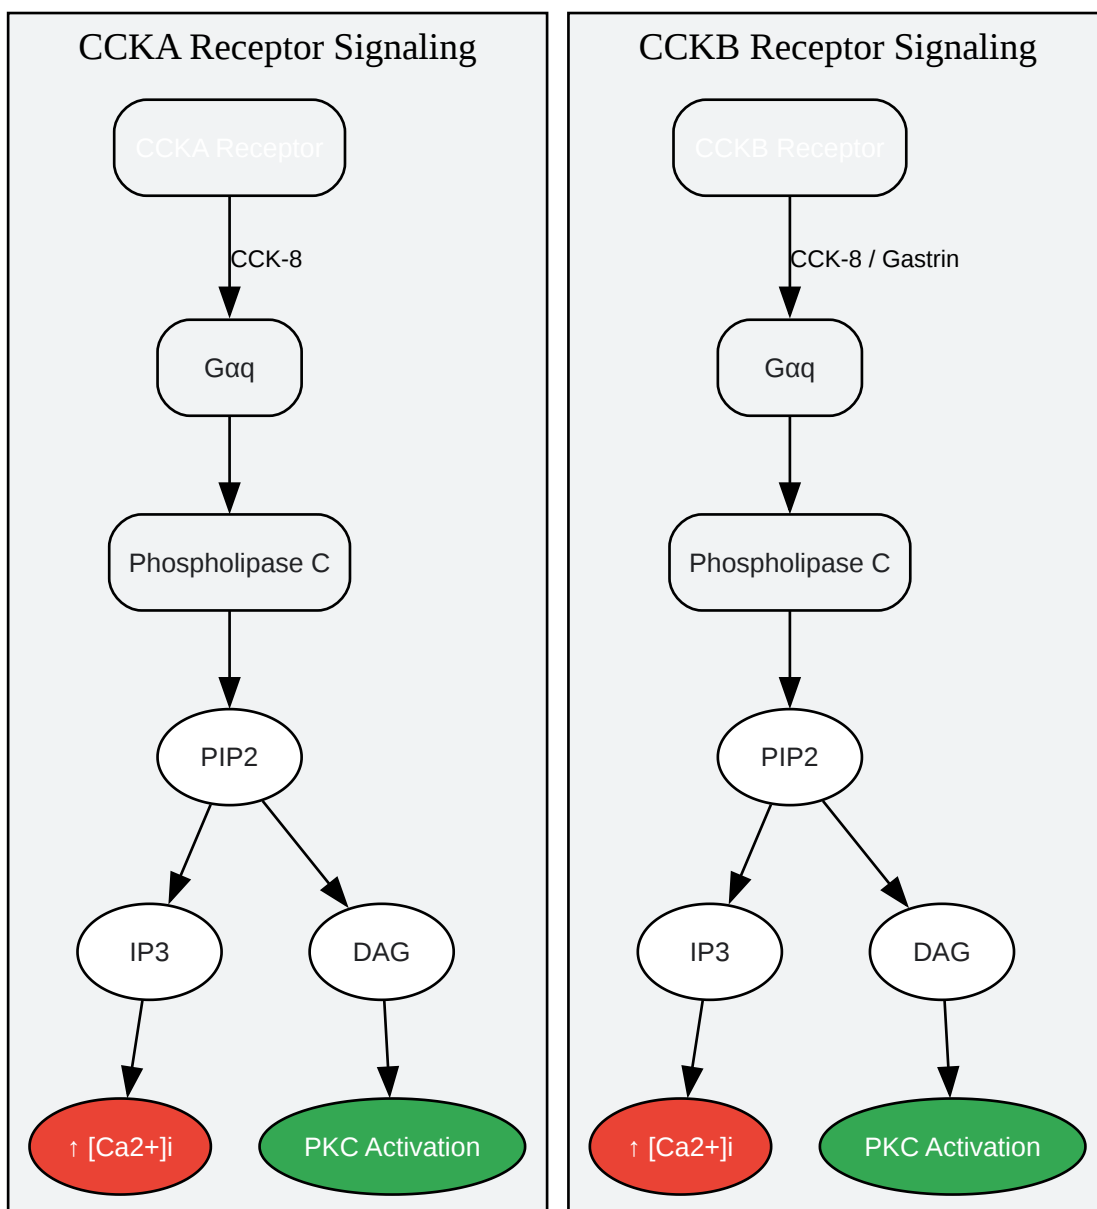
CCKA Receptor Signaling

CCKA Receptor

CCK-8

Gαq

Phospholipase C

PIP2

IP3

DAG

↑ [Ca2+]i

PKC Activation

CCKB Receptor Signaling

CCKB Receptor

CCK-8 / Gastrin

Gαq

Phospholipase C

PIP2

IP3

DAG

↑ [Ca2+]i

PKC Activation